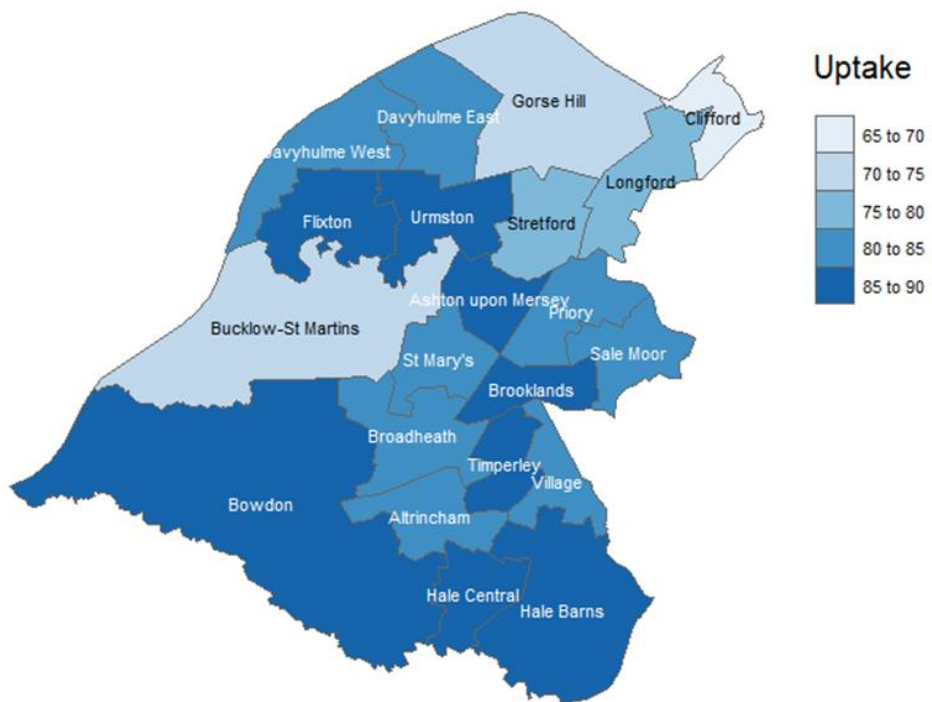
Uptake

65 to 70
70 to 75
75 to 80
80 to 85
85 to 90

Gorse Hill
Clifford
Davyhulme East
Davyhulme West
Longford
Flixton
Urmston
Stretford
Ashton upon Mersey
Bucklow-St Martins
Priory
St Mary's
Sale Moor
Brooklands
Broadheath
Timperley
Village
Bowdon
Altrincham
Hale Central
Hale Barns